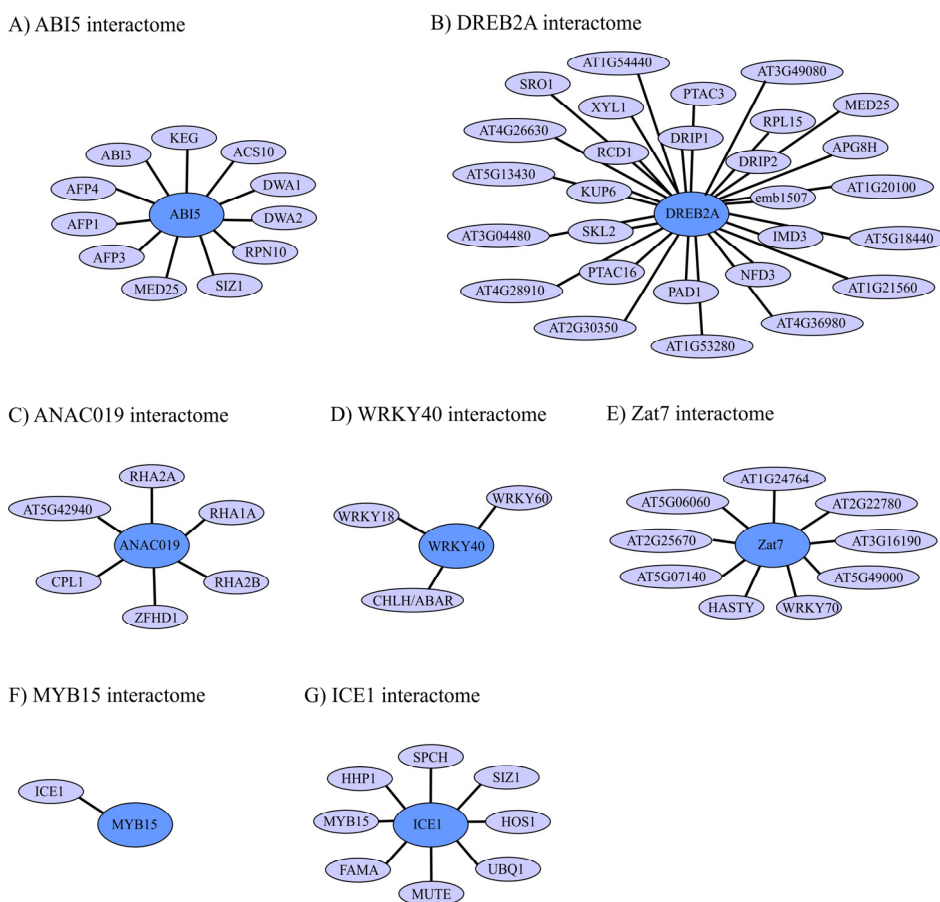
A) ABI5 interactome

KEG
ABI3
ACS10
AFP4
DWA1
ABI5
AFP1
DWA2
AFP3
RPN10
MED25
SIZ1

B) DREB2A interactome

AT1G54440
SRO1
AT3G49080
PTAC3
XYL1
MED25
RPL15
DRIP1
AT4G26630
RCD1
APG8H
DRIP2
AT5G13430
AT1G20100
KUP6
emb1507
DREB2A
SKL2
AT3G04480
IMD3
AT5G18440
PTAC16
NFD3
AT4G28910
AT1G21560
PAD1
AT4G36980
AT2G30350
AT1G53280

C) ANAC019 interactome

RHA2A
AT5G42940
RHA1A
ANAC019
CPL1
RHA2B
ZFHD1

D) WRKY40 interactome

WRKY60
WRKY18
WRKY40
CHLH/ABAR

E) Zat7 interactome

AT1G24764
AT5G06060
AT2G22780
AT2G25670
Zat7
AT3G16190
AT5G07140
AT5G49000
HASTY
WRKY70

F) MYB15 interactome

ICE1
MYB15

G) ICE1 interactome

SPCH
HHP1
SIZ1
MYB15
ICE1
HOS1
FAMA
UBQ1
MUTE